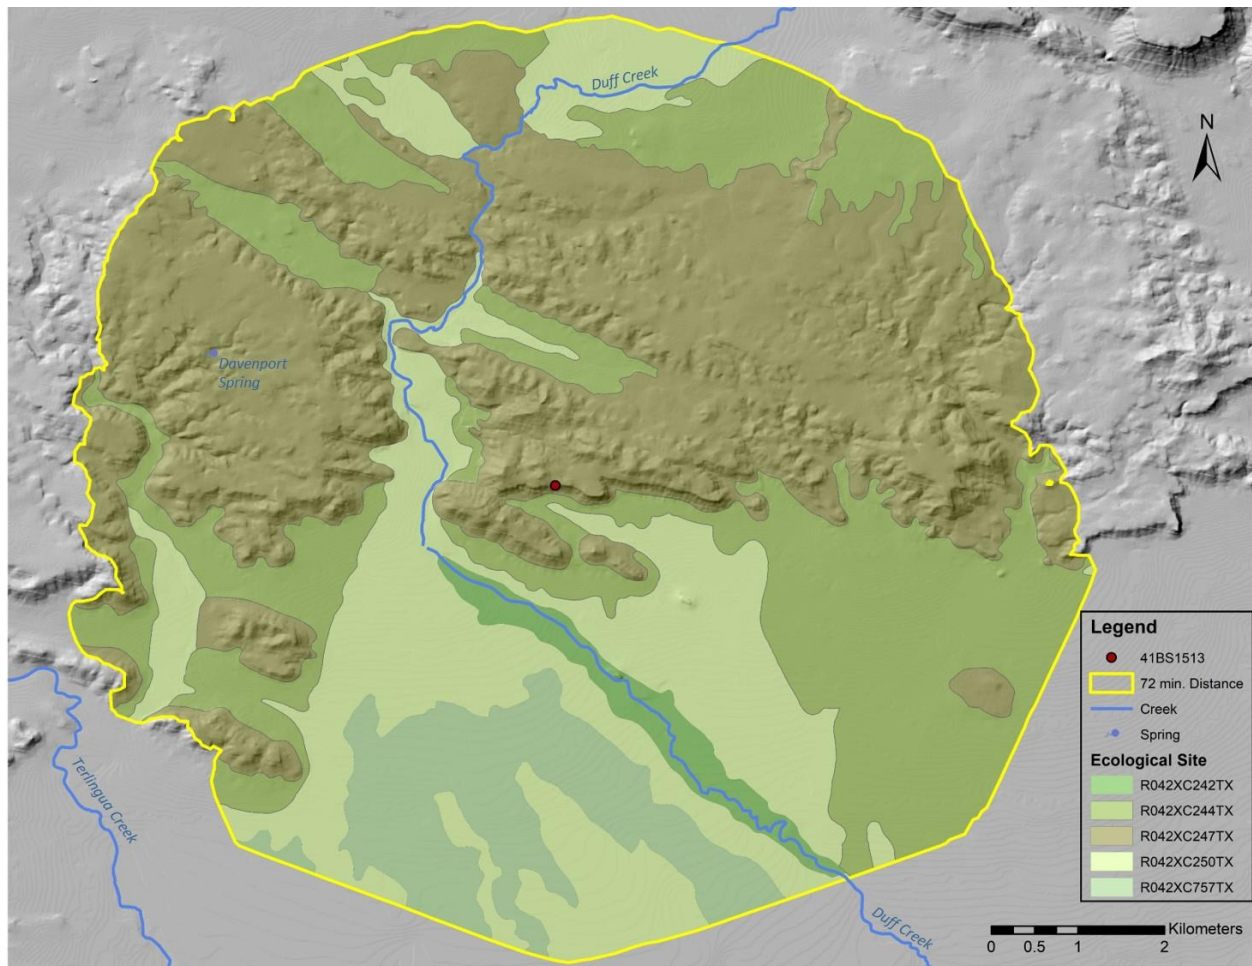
Duff Creek

N

Davenport Spring

Terlingua Creek

Duff Creek

Legend
41BS1513
72 min. Distance
Creek
Spring
Ecological Site
R042XC242TX
R042XC244TX
R042XC247TX
R042XC250TX
R042XC757TX

0 0.5 1 2 Kilometers